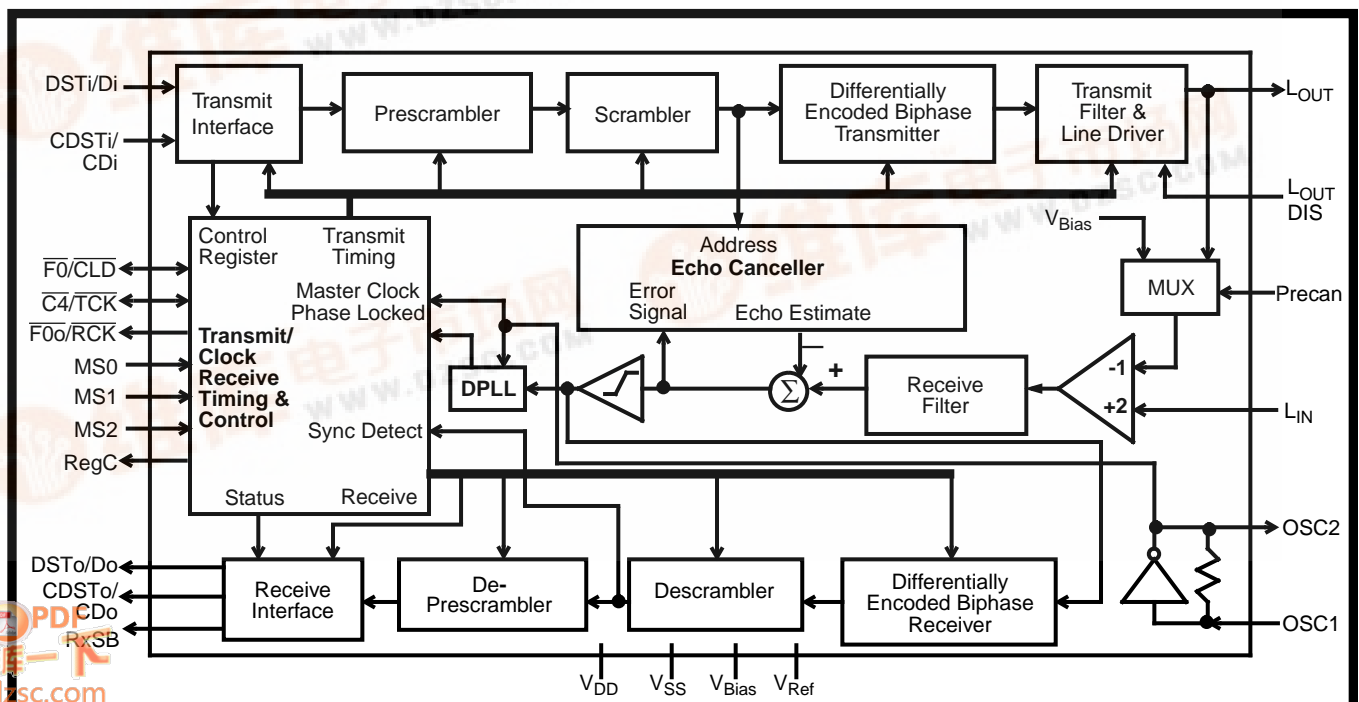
DSTi/Di

CDSTi/ CDi

Transmit Interface

Prescrambler

Scrambler

Differentially Encoded Biphase Transmitter

Transmit Filter & Line Driver

$L_{OUT}$

$L_{OUT}$ DIS

$V_{Bias}$

$\overline{F0}/\overline{CLD}$

$\overline{C4}/\overline{TCK}$

$\overline{F0o}/\overline{RCK}$

MS0

MS1

MS2

RegC

Control Register

Transmit Timing

Master Clock Phase Locked

Transmit/ Clock Receive Timing & Control

Sync Detect

Status

Receive

Address

Echo Canceller

Error Signal

Echo Estimate

DPLL

$\Sigma$

+

Receive Filter

MUX

Precan

-1

+2

$L_{IN}$

OSC2

OSC1

DSTo/Do

CDSTo/ CDo

RxSB

Receive Interface

De-Prescrambler

Descrambler

Differentially Encoded Biphase Receiver

$V_{DD}$

$V_{SS}$

$V_{Bias}$

$V_{Ref}$

PDF

zsc.com